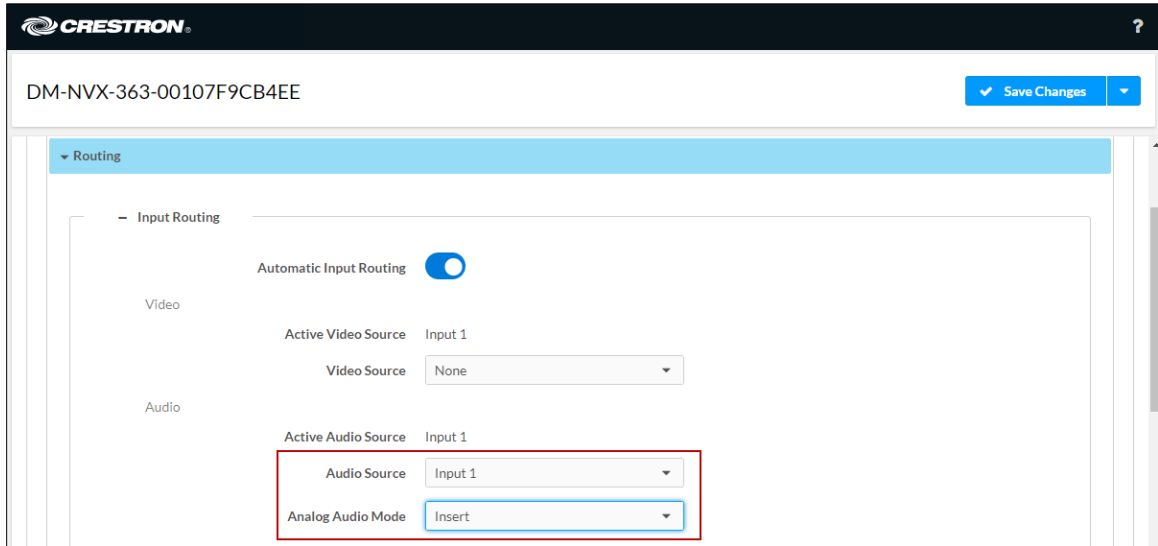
CRESTRON

?

DM-NVX-363-00107F9CB4EE

Save Changes

Routing

– Input Routing

Automatic Input Routing

Video

Active Video Source Input 1

Video Source None

Audio

Active Audio Source Input 1

Audio Source Input 1

Analog Audio Mode Insert